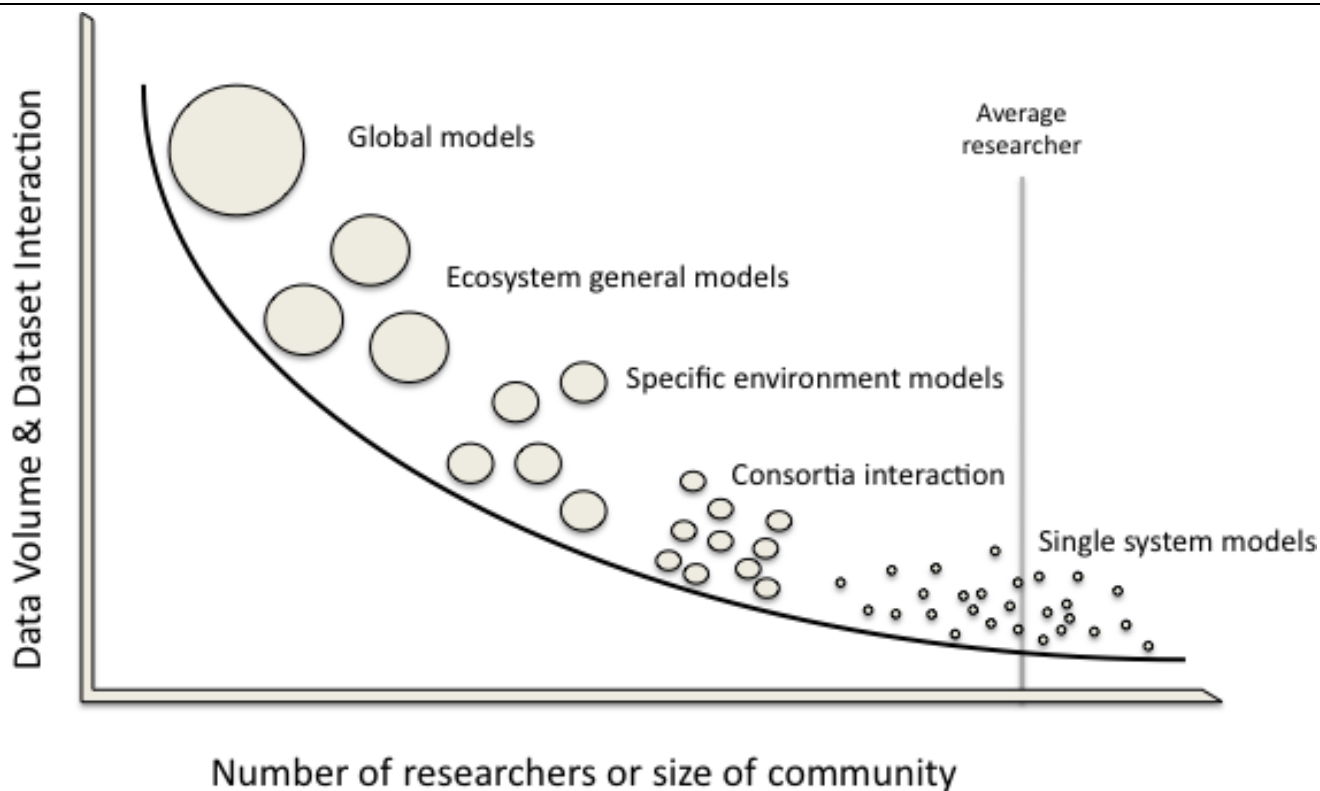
Data Volume & Dataset Interaction

Global models

Average researcher

Ecosystem general models

Specific environment models

Consortia interaction

Single system models

Number of researchers or size of community